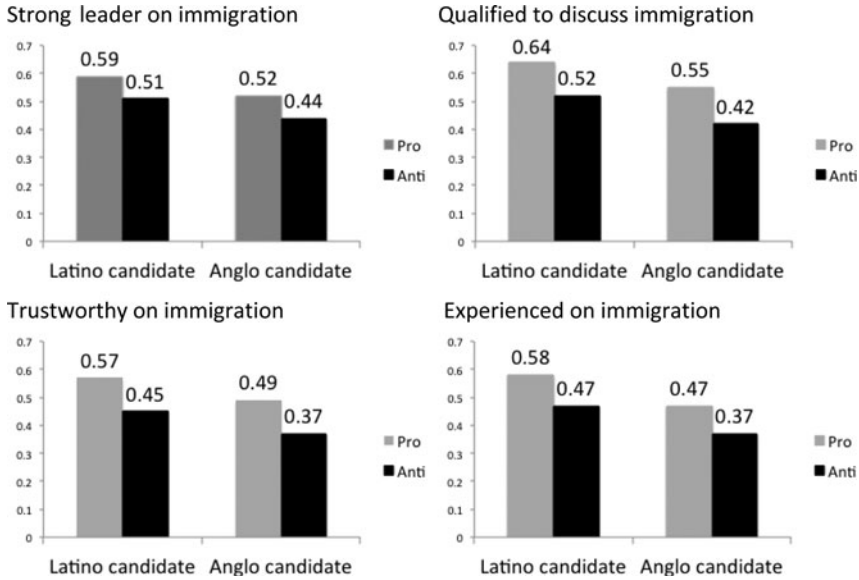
Strong leader on immigration

0.7
0.6
0.5
0.4
0.3
0.2
0.1
0

0.59
0.51
0.52
0.44

Pro
Anti

Latino candidate Anglo candidate

Qualified to discuss immigration

0.7
0.6
0.5
0.4
0.3
0.2
0.1
0

0.64
0.52
0.55
0.42

Pro
Anti

Latino candidate Anglo candidate

Trustworthy on immigration

0.7
0.6
0.5
0.4
0.3
0.2
0.1
0

0.57
0.45
0.49
0.37

Pro
Anti

Latino candidate Anglo candidate

Experienced on immigration

0.7
0.6
0.5
0.4
0.3
0.2
0.1
0

0.58
0.47
0.47
0.37

Pro
Anti

Latino candidate Anglo candidate